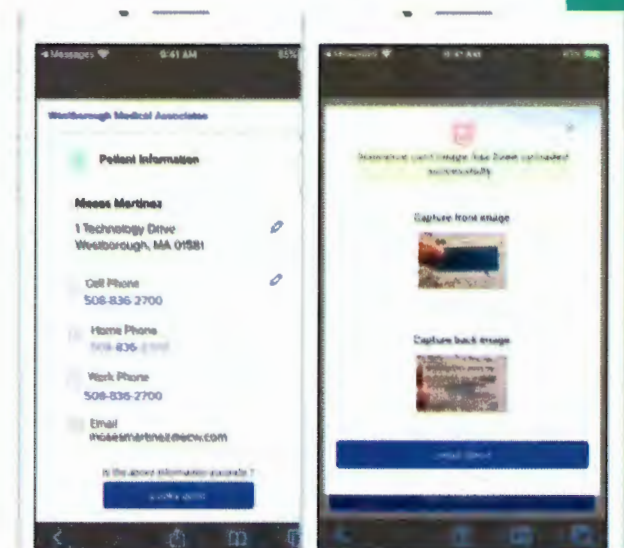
◂ Messages 9:41 AM 85%

Westborough Medical Associates

Patient Information

Moses Martinez

1 Technology Drive
Westborough, MA 01581

Cell Phone
508-836-2700

Home Phone
508-836-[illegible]

Work Phone
508-836-2700

Email
mosesmartinez@ecw.com

Is the above information accurate ?

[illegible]

◂ Messages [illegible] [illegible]

Insurance card image has been uploaded successfully

Capture front image

Capture back image

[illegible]